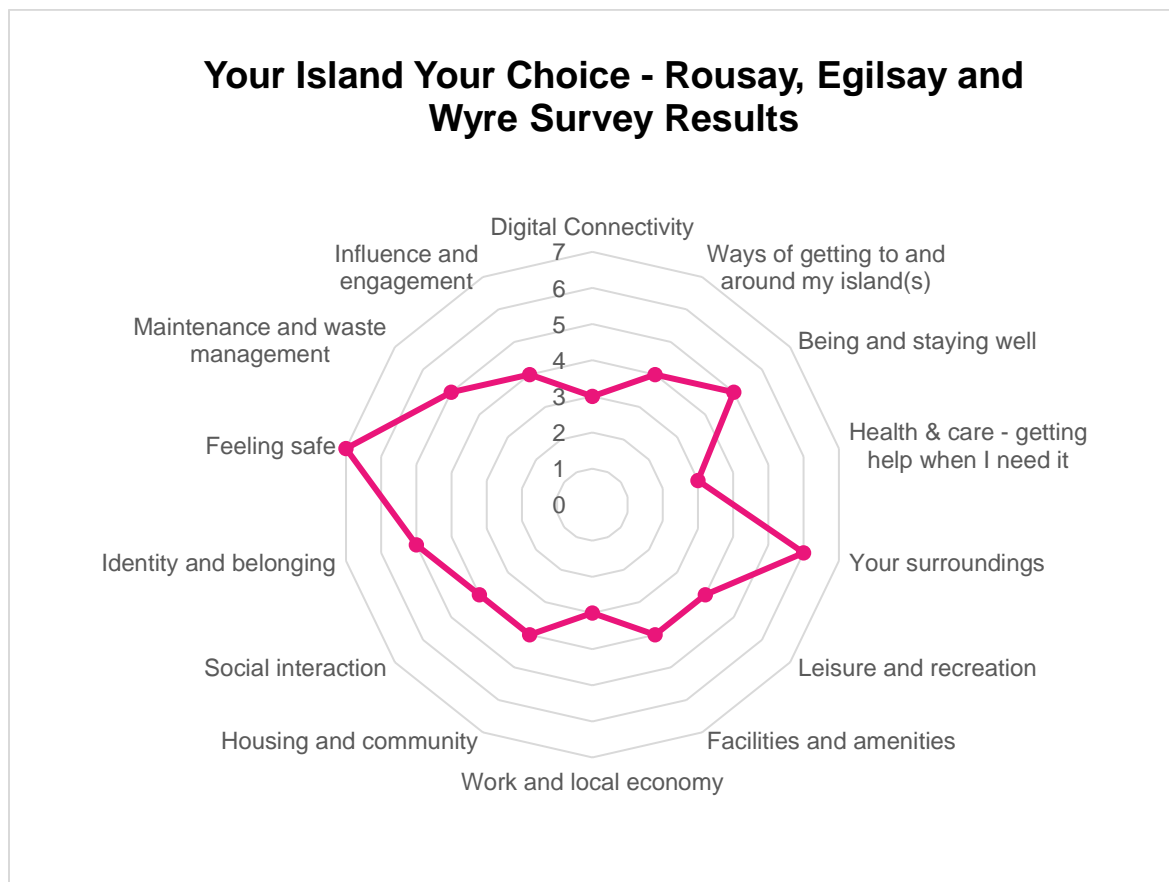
Your Island Your Choice - Rousay, Egilsay and Wyre Survey Results

Digital Connectivity
7
6
5
4
3
2
1
0

Ways of getting to and around my island(s)

Being and staying well

Health & care - getting help when I need it

Your surroundings

Leisure and recreation

Facilities and amenities

Work and local economy

Housing and community

Social interaction

Identity and belonging

Feeling safe

Maintenance and waste management

Influence and engagement